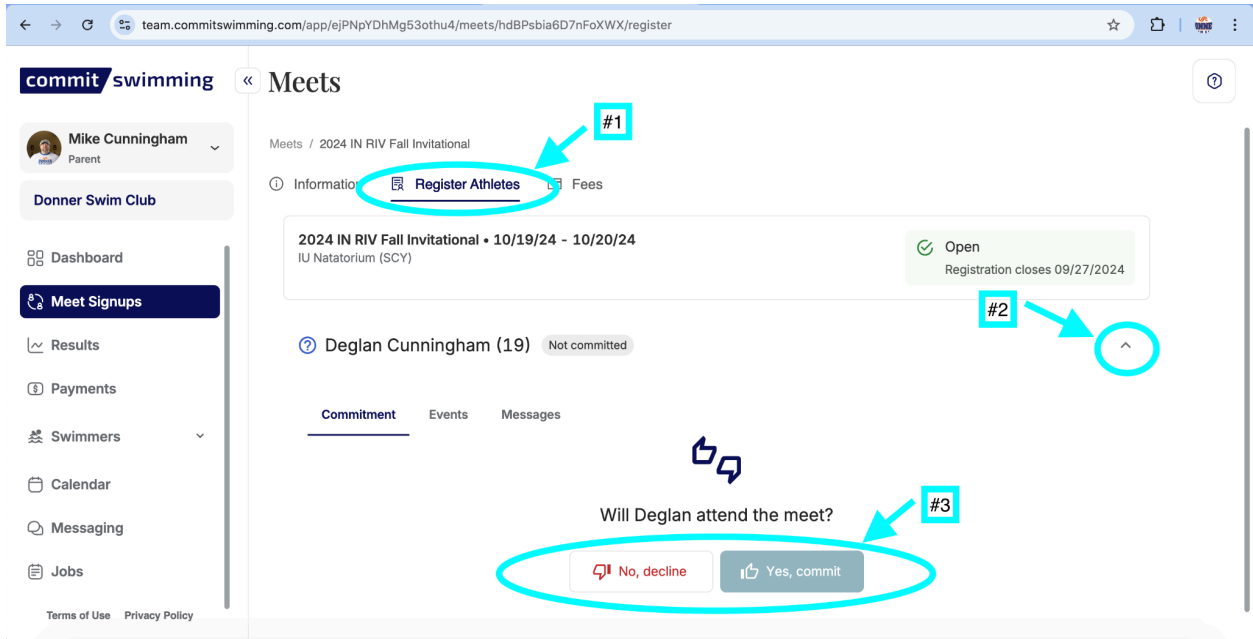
team.commitswimming.com/app/ejPNpYDhMg53othu4/meets/hdBPsbia6D7nFoXWX/register

commit swimming

«

Meets

Mike Cunningham
Parent

Donner Swim Club

Dashboard

Meet Signups

Results

Payments

Swimmers

Calendar

Messaging

Jobs

Terms of Use Privacy Policy

Meets / 2024 IN RIV Fall Invitational

#1

Information Register Athletes Fees

2024 IN RIV Fall Invitational • 10/19/24 - 10/20/24
IU Natatorium (SCY)

Open
Registration closes 09/27/2024

#2

Deglan Cunningham (19) Not committed

Commitment Events Messages

Will Deglan attend the meet?

#3

No, decline Yes, commit